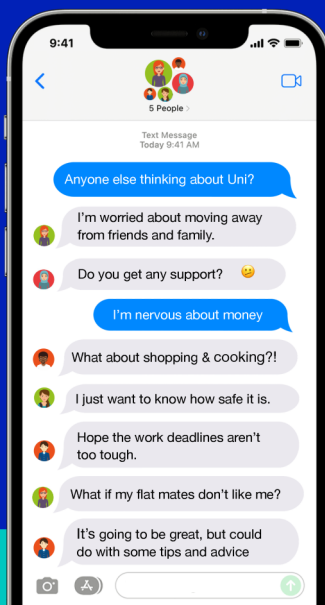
9:41

5 People >

Text Message
Today 9:41 AM

Anyone else thinking about Uni?

I'm worried about moving away from friends and family.

Do you get any support? 😕

I'm nervous about money

What about shopping & cooking?!

I just want to know how safe it is.

Hope the work deadlines aren't too tough.

What if my flat mates don't like me?

It's going to be great, but could do with some tips and advice